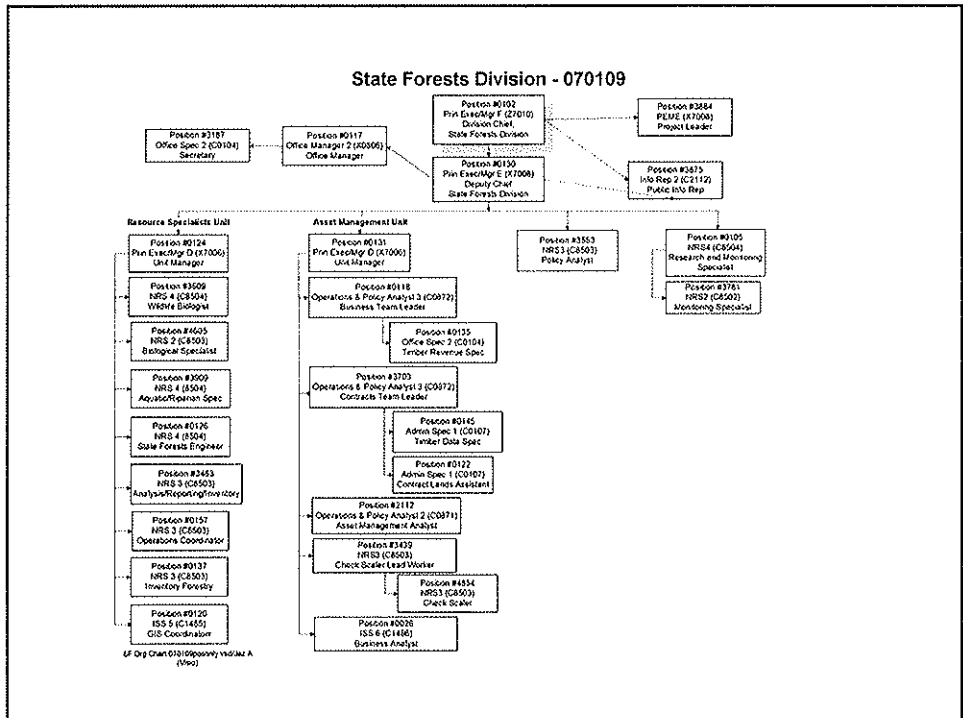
State Forests Division - 070109

Position #0102
Prin Exec/Mgr F (Z7010)
Division Chief
State Forests Division

Position #3884
PEME (X7006)
Project Leader

Position #3187
Office Spec 2 (C0104)
Secretary

Position #0117
Office Manager 2 (X0806)
Office Manager

Position #0150
Prin Exec/Mgr E (X7008)
Deputy Chief
State Forests Division

Position #3675
Info Rep 2 (C2112)
Public Info Rep

Resource Specialists Unit

Position #0124
Prin Exec/Mgr D (X7006)
Unit Manager

Position #3509
NRS 4 (C8504)
Wildlife Biologist

Position #4635
NRS 2 (C8503)
Biological Specialist

Position #3909
NRS 4 (8504)
Aquatic/Riparian Spec

Position #0126
NRS 4 (8504)
State Forests Engineer

Position #2463
NRS 3 (C8503)
Analysis/Reporting/Inventory

Position #0157
NRS 3 (C8503)
Operations Coordinator

Position #0137
NRS 3 (C8503)
Inventory Forestry

Position #0120
ISS 5 (C1485)
GIS Coordinator

SF Org Chart 070109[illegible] (Visio)

Asset Management Unit

Position #0131
Prin Exec/Mgr D (X7006)
Unit Manager

Position #0118
Operations & Policy Analyst 3 (C0872)
Business Team Leader

Position #0135
Office Spec 2 (C0104)
Timber Revenue Spec

Position #3703
Operations & Policy Analyst 3 (C0872)
Contracts Team Leader

Position #0145
Admin Spec 1 (C0107)
Timber Data Spec

Position #0122
Admin Spec 1 (C0107)
Contract Lands Assistant

Position #2112
Operations & Policy Analyst 2 (C0871)
Asset Management Analyst

Position #3439
NRS3 (C8503)
Check Scaler Lead Worker

Position #4854
NRS3 (C8503)
Check Scaler

Position #0026
ISS 6 (C1486)
Business Analyst

Position #3553
NRS3 (C8503)
Policy Analyst

Position #0105
NRS4 (C8504)
Research and Monitoring Specialist

Position #3761
NRS2 (C8502)
Monitoring Specialist